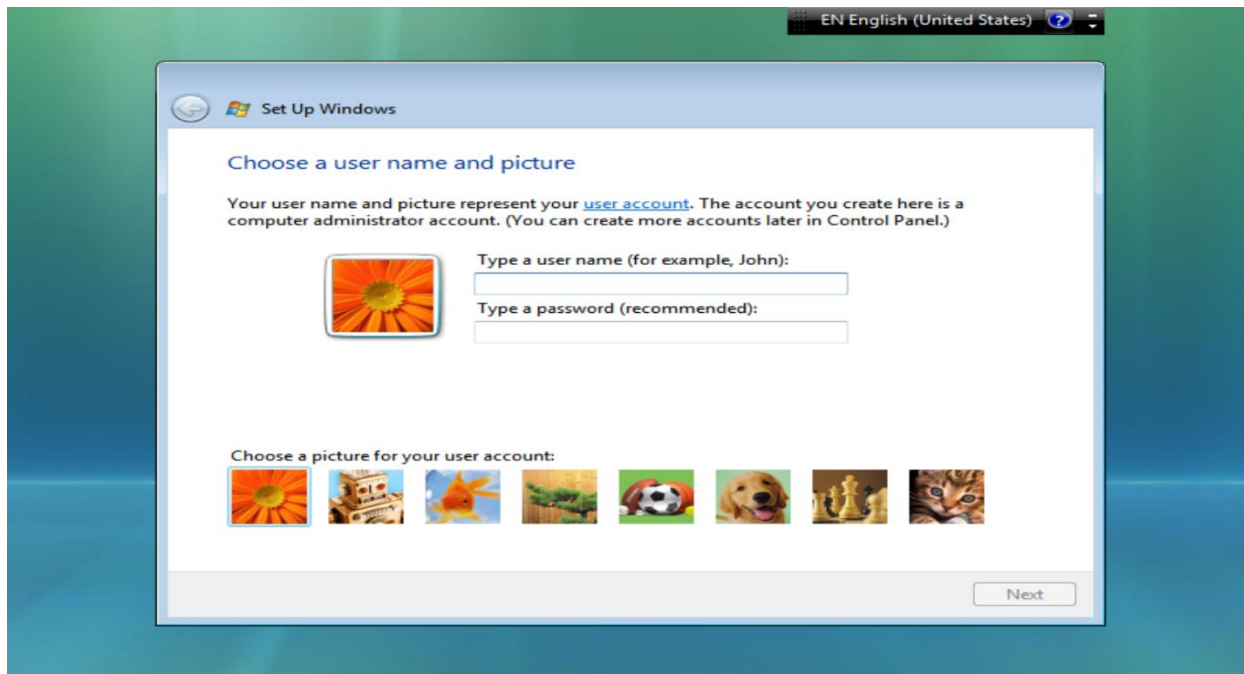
EN English (United States)

Set Up Windows

Choose a user name and picture

Your user name and picture represent your user account. The account you create here is a computer administrator account. (You can create more accounts later in Control Panel.)

Type a user name (for example, John):

Type a password (recommended):

Choose a picture for your user account:

Next